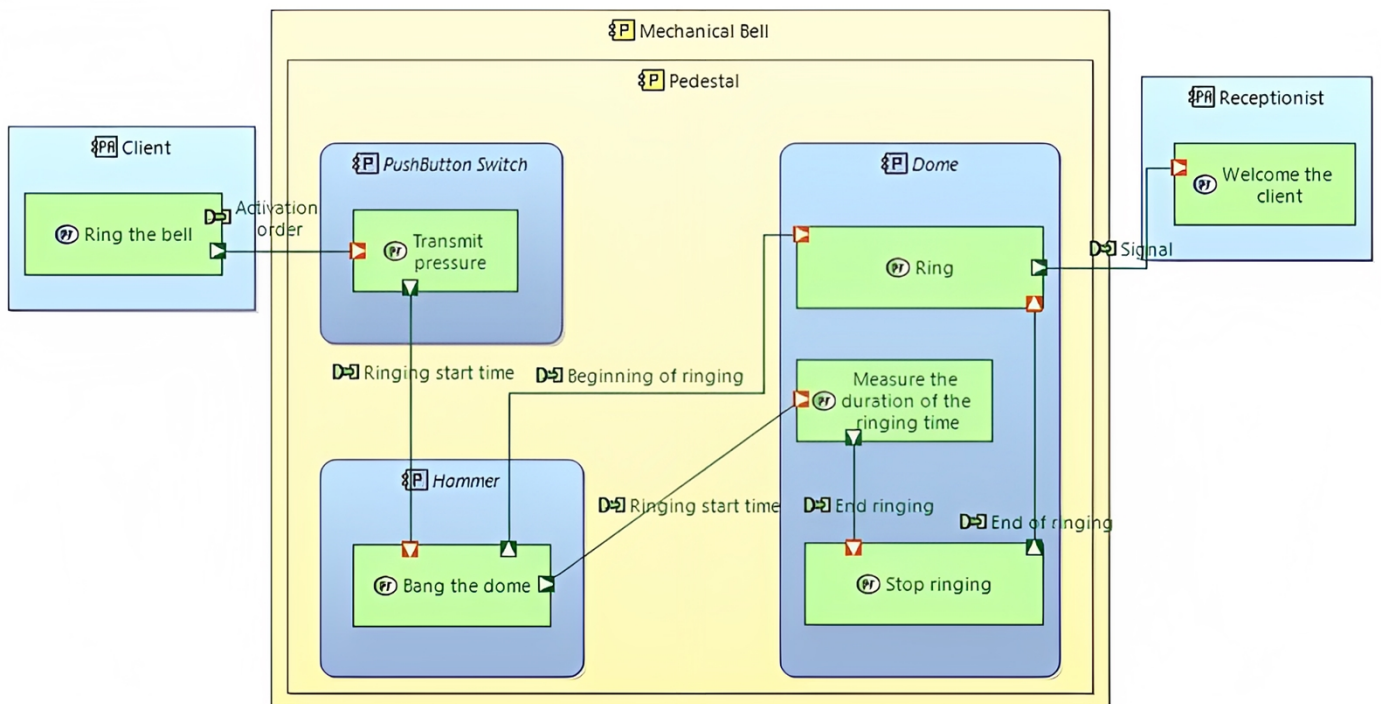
Mechanical Bell

Pedestal

Client

Ring the bell

Activation order

PushButton Switch

Transmit pressure

Dome

Ring

Receptionist

Welcome the client

Signal

Ringing start time

Beginning of ringing

Measure the duration of the ringing time

Hammer

Ringing start time

End ringing

End of ringing

Bang the dome

Stop ringing